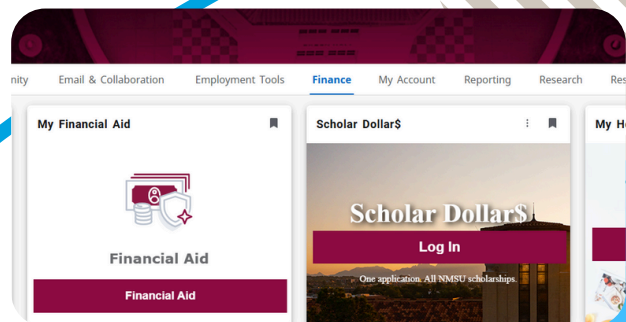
nity Email & Collaboration Employment Tools Finance My Account Reporting Research Res

My Financial Aid

Financial Aid

Financial Aid

Scholar Dollar$

Scholar Dollar$

Log In

One application. All NMSU scholarships.

My H